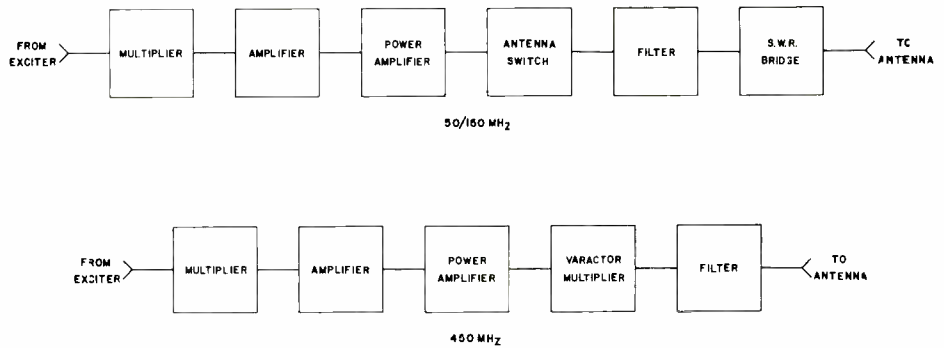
FROM EXCITER

MULTIPLIER

AMPLIFIER

POWER AMPLIFIER

ANTENNA SWITCH

FILTER

S.W.R. BRIDGE

TC ANTENNA

50/160 MH$_2$

FROM EXCITER

MULTIPLIER

AMPLIFIER

POWER AMPLIFIER

VARACTOR MULTIPLIER

FILTER

TO ANTENNA

450 MH$_Z$